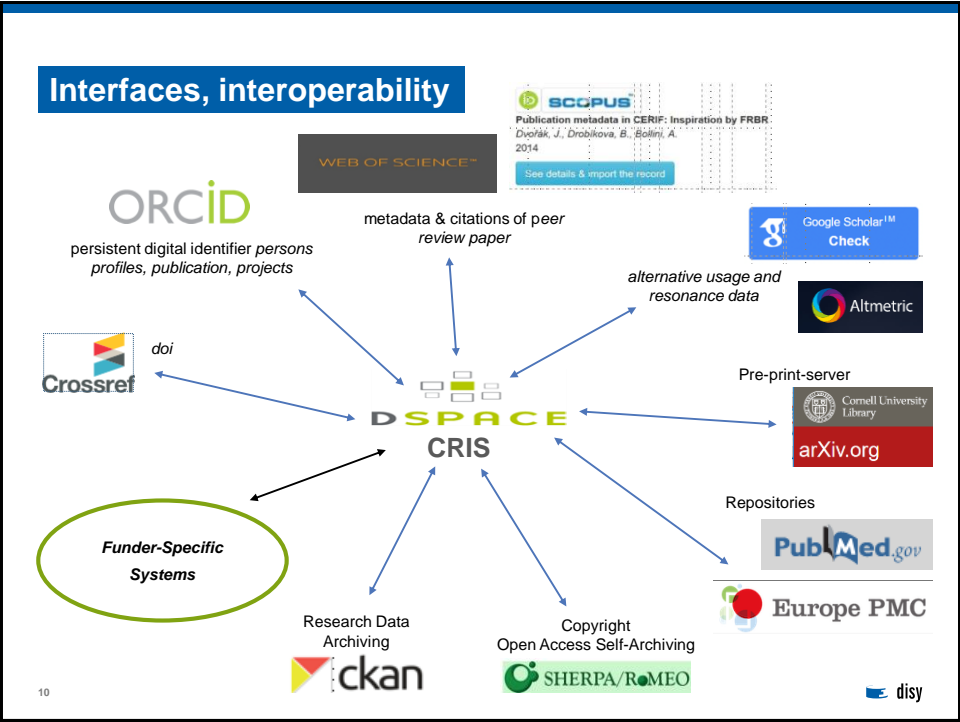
Interfaces, interoperability

SCOPUS
Publication metadata in CERIF: Inspiration by FRBR
Dvořák, J., Drobikova, B., Bollini, A.
2014
See details & import the record

WEB OF SCIENCE™

ORCID
persistent digital identifier *persons profiles, publication, projects*

metadata & citations of p*eer review paper*

Google Scholar™
Check

*alternative usage and resonance data*

Altmetric

Crossref
*doi*

DSPACE
CRIS

Pre-print-server
Cornell University Library
arXiv.org

Repositories
PubMed.gov

Europe PMC

***Funder-Specific Systems***

Research Data Archiving
ckan

Copyright
Open Access Self-Archiving
SHERPA/RoMEO

10

disy